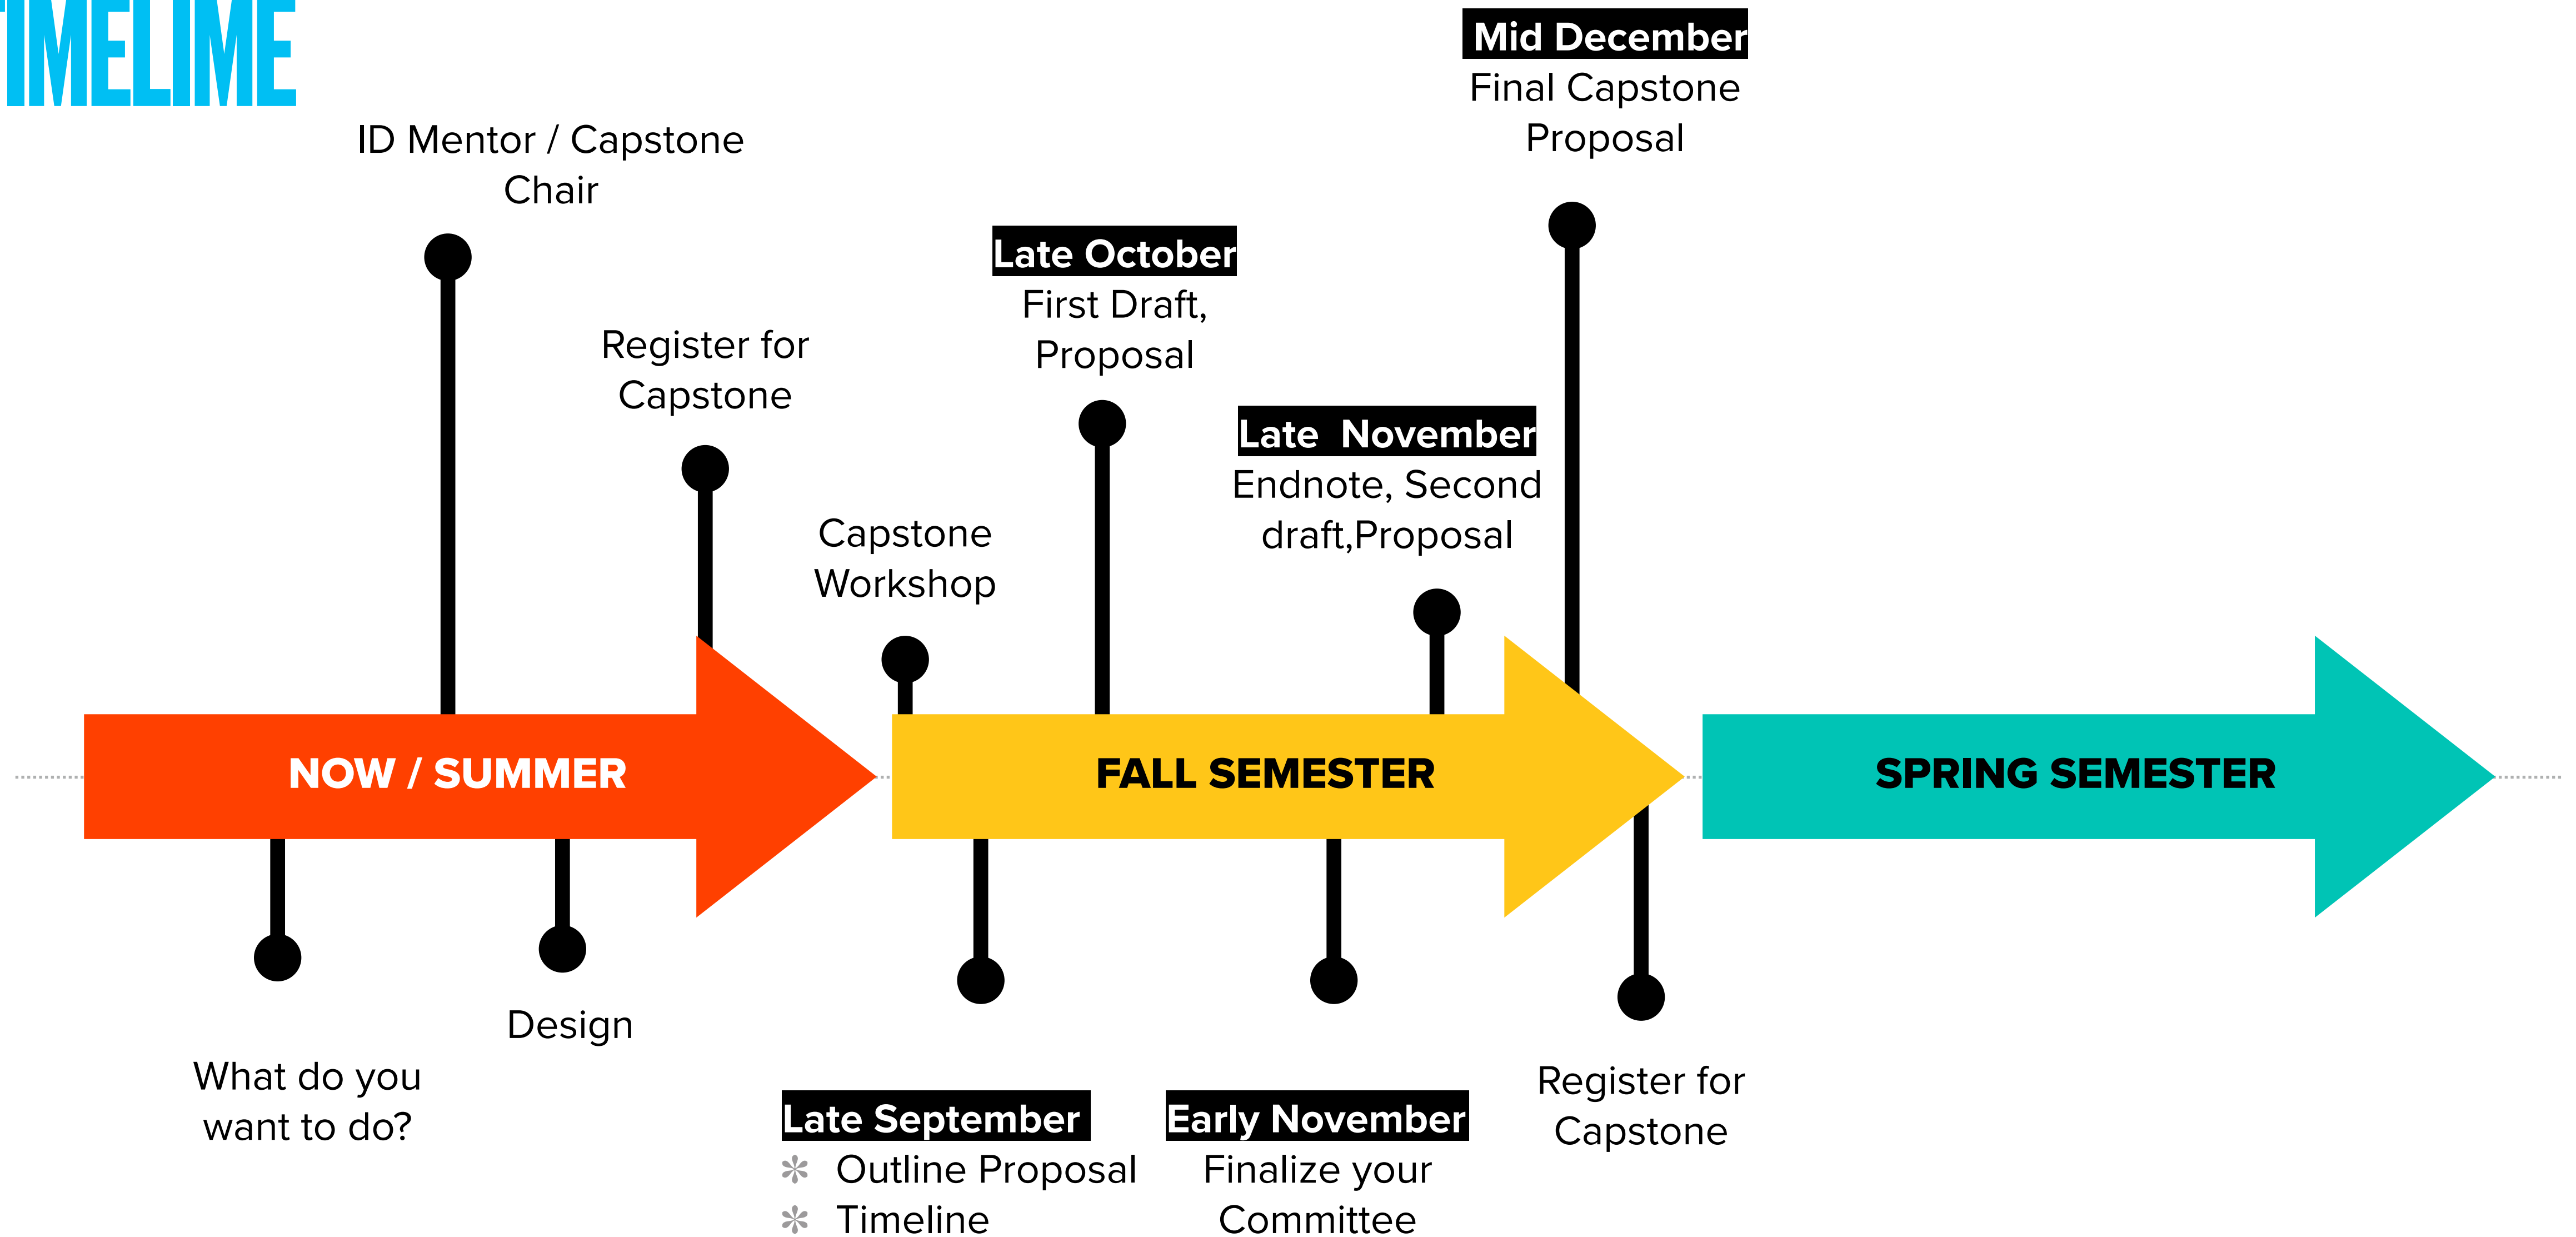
TIMELIME

ID Mentor / Capstone Chair

Register for Capstone

Capstone Workshop

Late October
First Draft, Proposal

Late November
Endnote, Second draft,Proposal

Mid December
Final Capstone Proposal

NOW / SUMMER

FALL SEMESTER

SPRING SEMESTER

What do you want to do?

Design

Late September
* Outline Proposal
* Timeline

Early November
Finalize your Committee

Register for Capstone